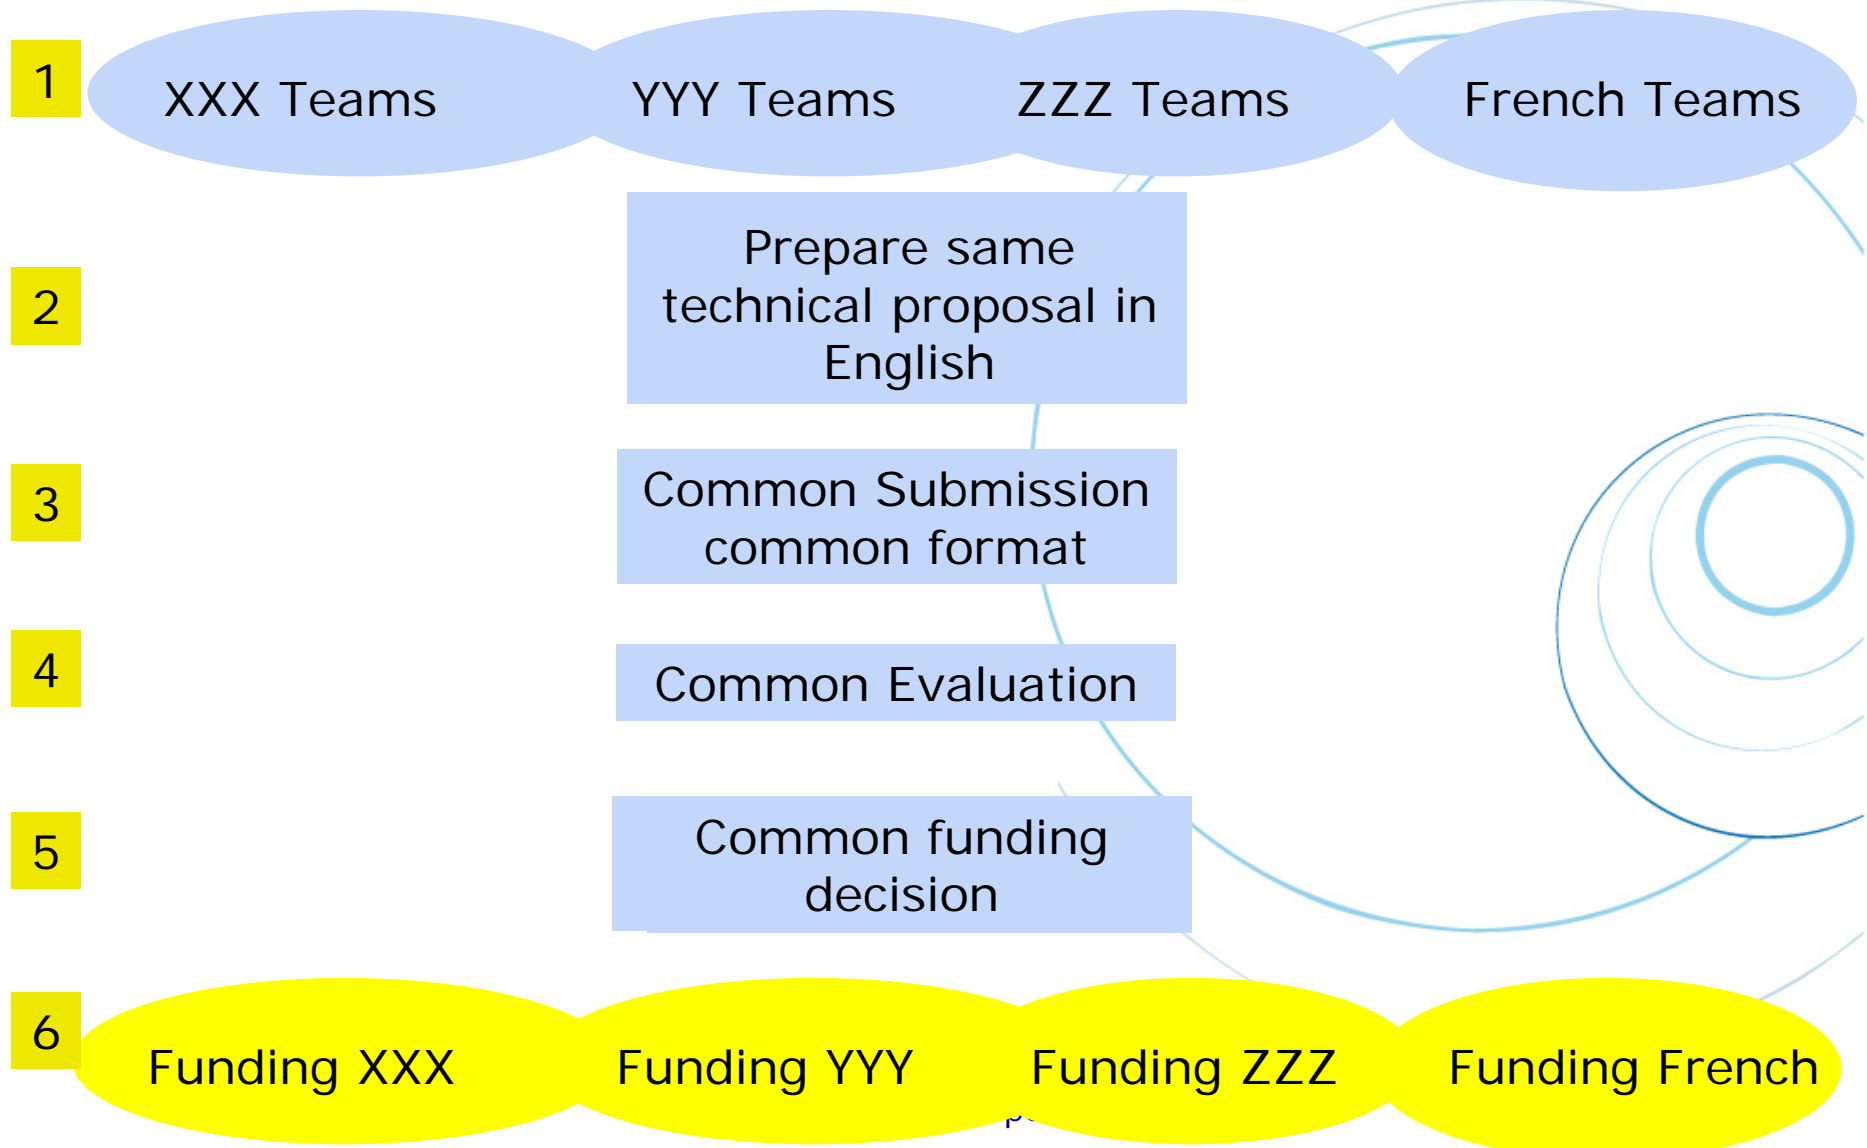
1

XXX Teams

YYY Teams

ZZZ Teams

French Teams

2

Prepare same technical proposal in English

3

Common Submission common format

4

Common Evaluation

5

Common funding decision

6

Funding XXX

Funding YYY

Funding ZZZ

Funding French